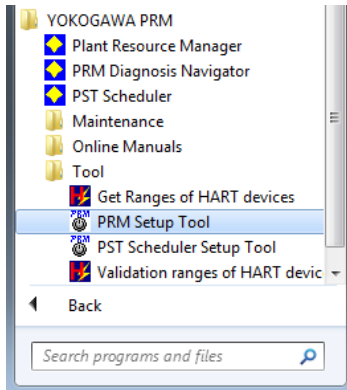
YOKOGAWA PRM
Plant Resource Manager
PRM Diagnosis Navigator
PST Scheduler
Maintenance
Online Manuals
Tool
Get Ranges of HART devices
PRM
PRM Setup Tool
PRM
PST Scheduler Setup Tool
Validation ranges of HART devic
Back
Search programs and files